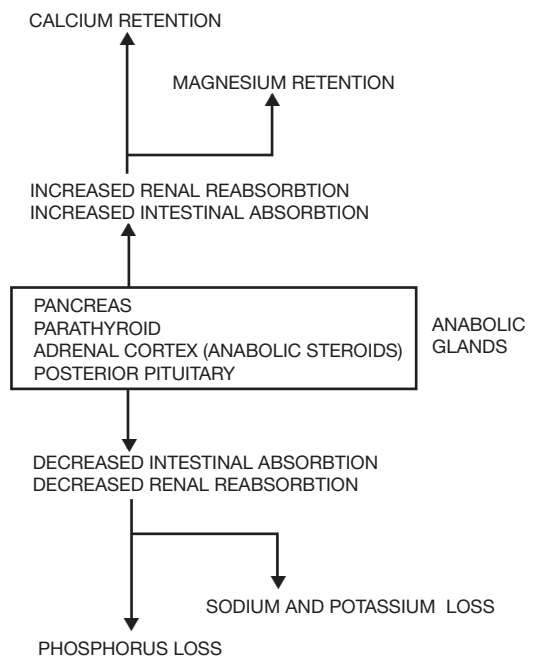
CALCIUM RETENTION

MAGNESIUM RETENTION

INCREASED RENAL REABSORBTION
INCREASED INTESTINAL ABSORBTION

PANCREAS
PARATHYROID
ADRENAL CORTEX (ANABOLIC STEROIDS)
POSTERIOR PITUITARY

ANABOLIC GLANDS

DECREASED INTESTINAL ABSORBTION
DECREASED RENAL REABSORBTION

SODIUM AND POTASSIUM LOSS

PHOSPHORUS LOSS